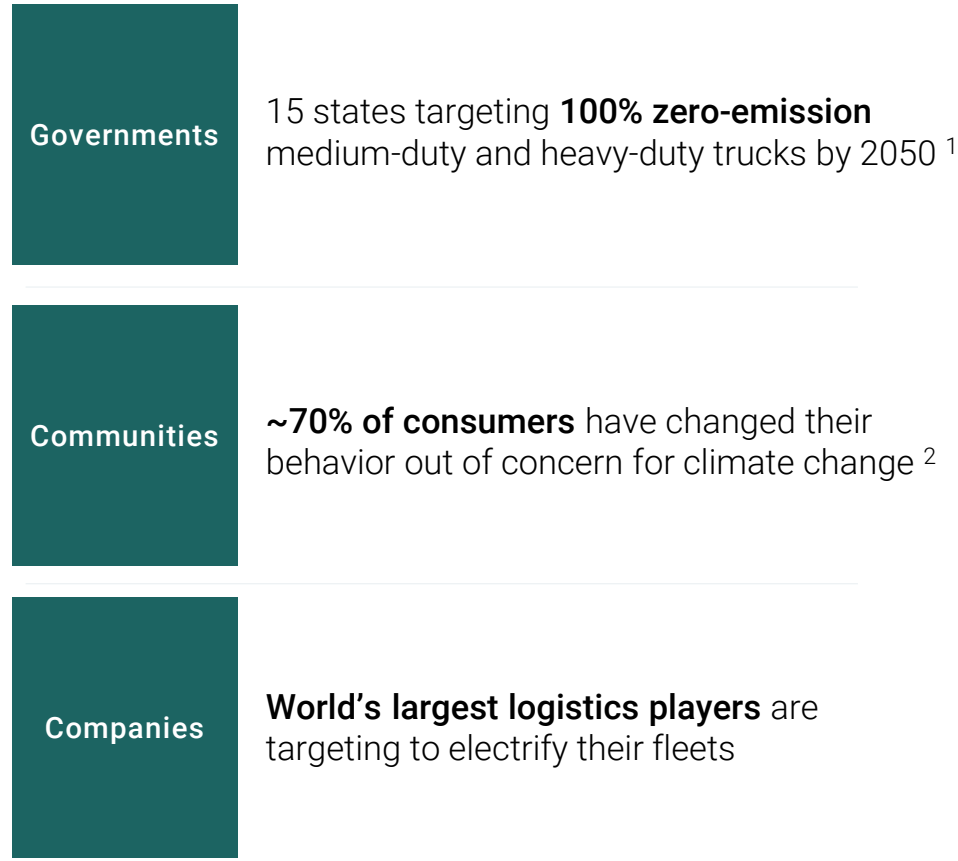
Governments

15 states targeting 100% zero-emission medium-duty and heavy-duty trucks by 2050 $^1$

Communities

~70% of consumers have changed their behavior out of concern for climate change $^2$

Companies

World’s largest logistics players are targeting to electrify their fleets